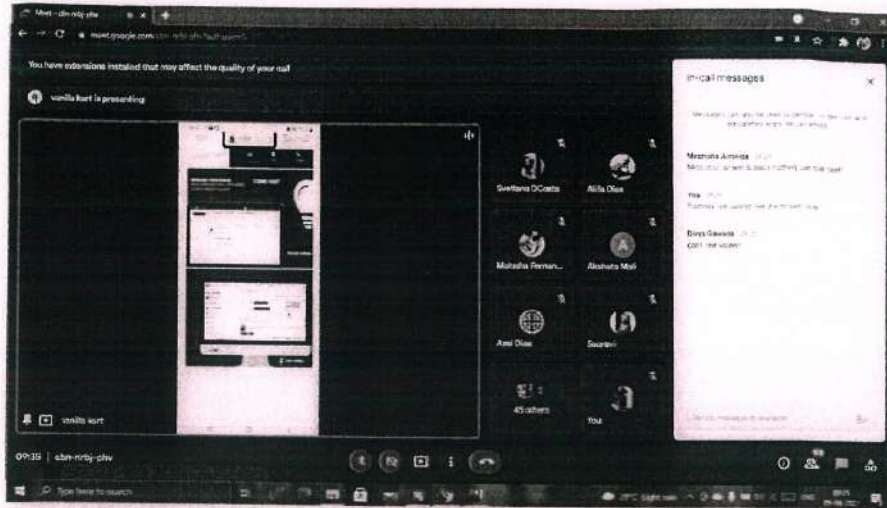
Meet - cbn-nrbj-phv

meet.google.com/cbn-nrbj-phv?authuser=1

You have extensions installed that may affect the quality of your call

vanilla kurt is presenting

vanilla kurt

Svetlana DCosta

Alilla Dias

Maitisha Fernan...

Akshata Mali

Ami Dias

Saurav

45 others

You

In-call messages

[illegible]

Meshaha Almeida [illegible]
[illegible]

Yira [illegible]
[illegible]

Divya Gawade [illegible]
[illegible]

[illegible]

09:35 | cbn-nrbj-phv

Type here to search